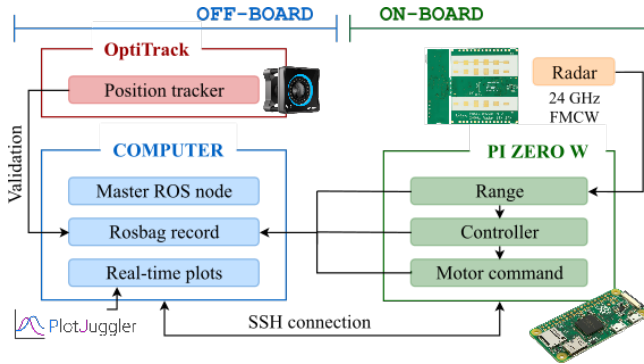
OFF-BOARD

ON-BOARD

OptiTrack

Position tracker

Radar

24 GHz FMCW

Validation

COMPUTER

PI ZERO W

Master ROS node

Range

Rosbag record

Controller

Real-time plots

Motor command

PlotJuggler

SSH connection